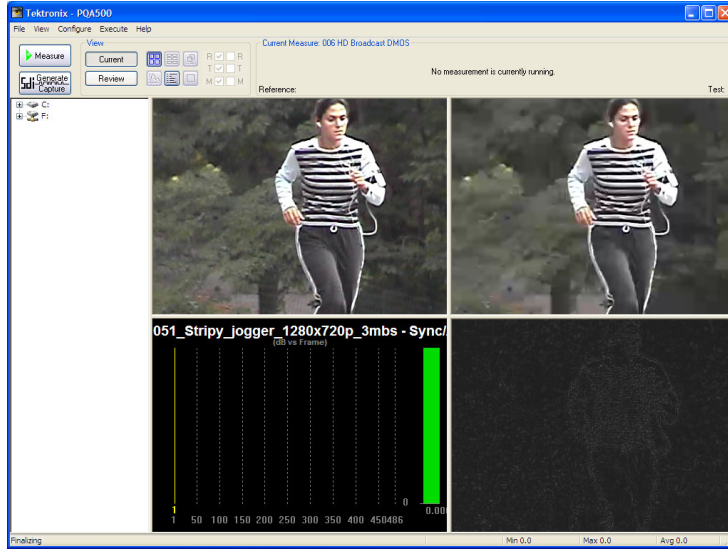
Tektronix - PQA500

File View Configure Execute Help

Measure

Generate Capture

View

Current

Review

R R
T T
M M

Current Measure: 006 HD Broadcast DMOS

No measurement is currently running.

Reference:

Test:

C:
F:

051_Stripy_jogger_1280x720p_3mbs - Sync/

(dB vs Frame)

1

0

0.00

1 50 100 150 200 250 300 350 400 450486

Finalizing

Min 0.0

Max 0.0

Avg 0.0